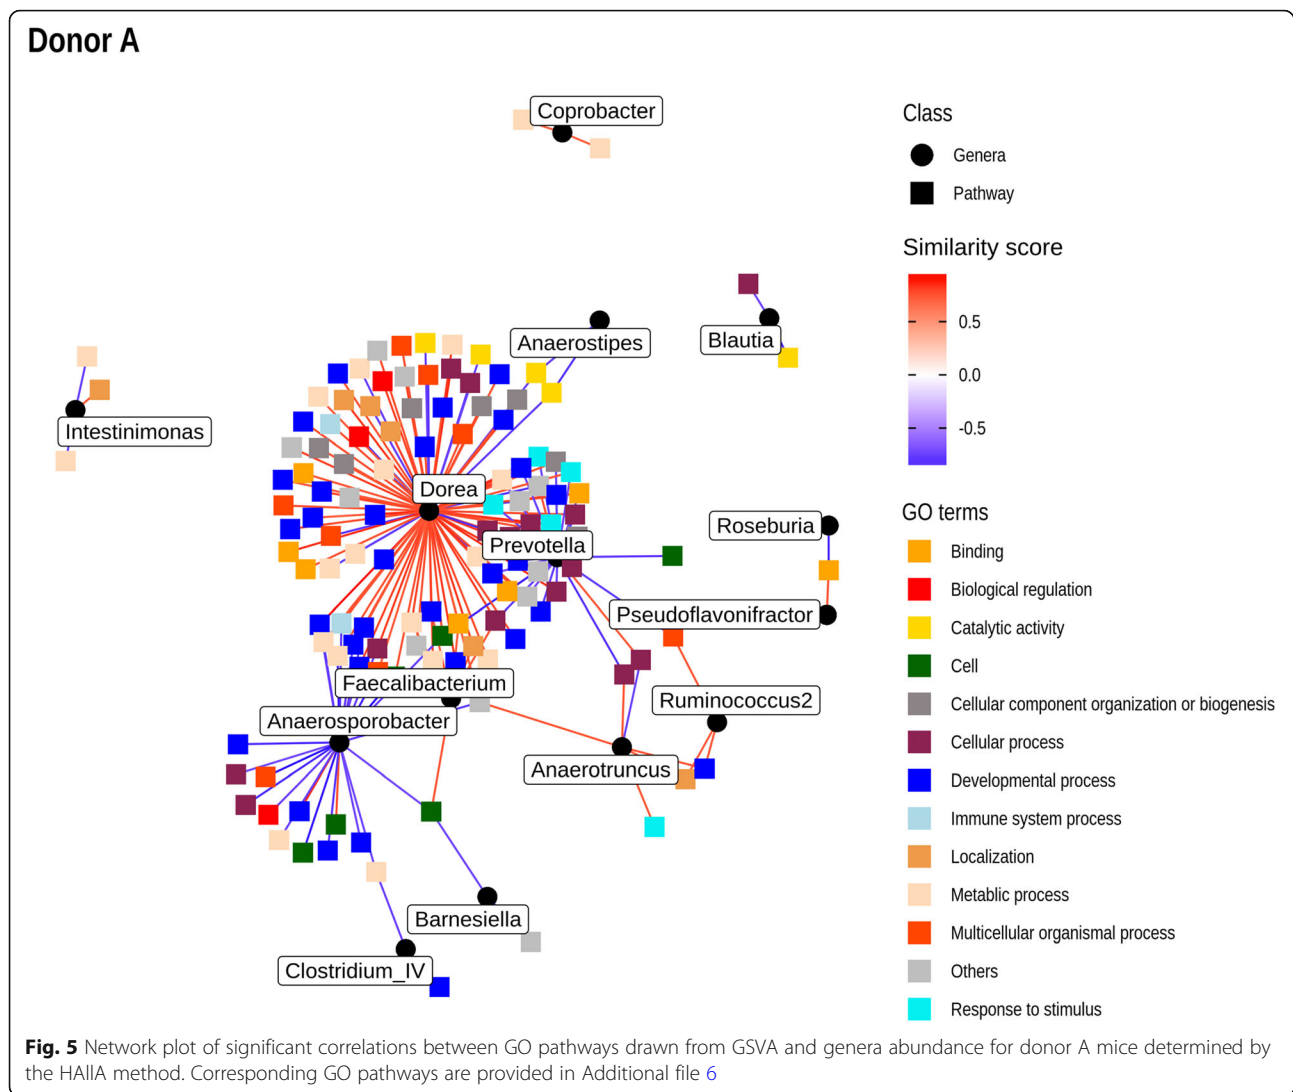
Donor A

Coprobacter

Anaerostipes

Blautia

Intestinimonas

Dorea

Prevotella

Roseburia

Pseudoflavonifractor

Faecalibacterium

Anaerosporobacter

Ruminococcus2

Anaerotruncus

Barnesiella

Clostridium_IV

Class
Genera
Pathway

Similarity score
0.5
0.0
-0.5

GO terms
Binding
Biological regulation
Catalytic activity
Cell
Cellular component organization or biogenesis
Cellular process
Developmental process
Immune system process
Localization
Metablic process
Multicellular organismal process
Others
Response to stimulus

Fig. 5 Network plot of significant correlations between GO pathways drawn from GSVA and genera abundance for donor A mice determined by the HAllA method. Corresponding GO pathways are provided in Additional file 6